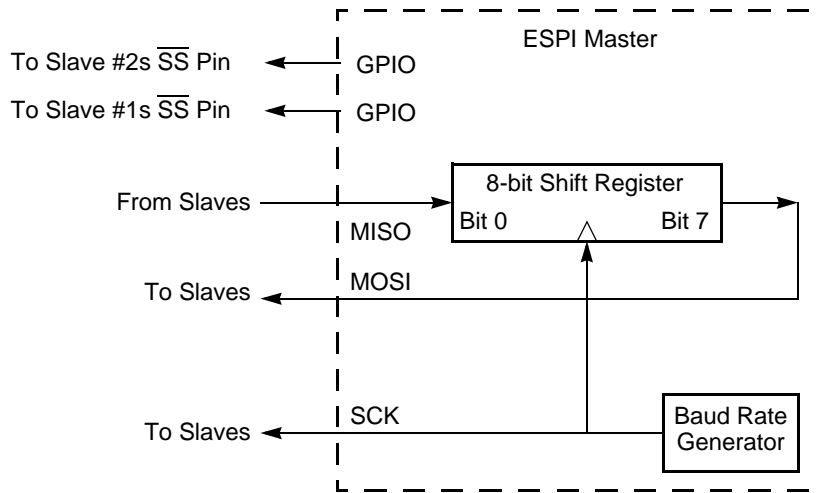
ESPI Master

To Slave #2s $\overline{SS}$ Pin

GPIO

To Slave #1s $\overline{SS}$ Pin

GPIO

8-bit Shift Register

From Slaves

Bit 0

Bit 7

MISO

MOSI

To Slaves

SCK

To Slaves

Baud Rate Generator